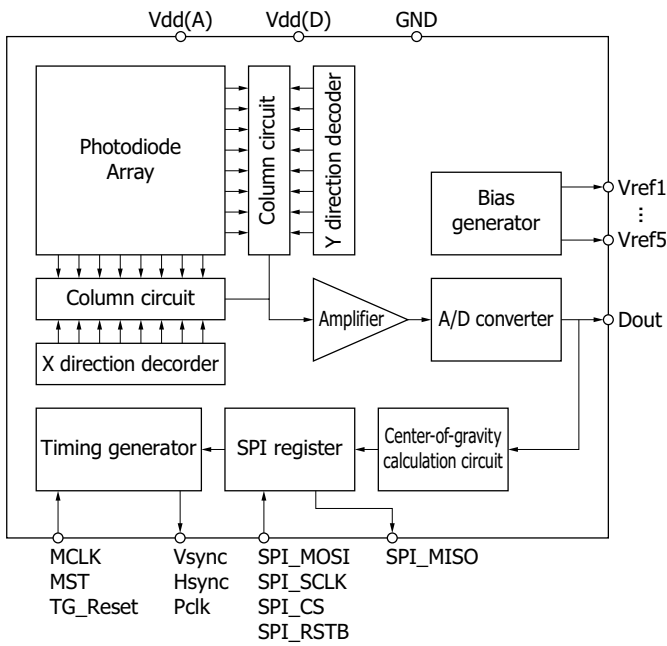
Vdd(A) Vdd(D) GND

Photodiode Array

Column circuit

Y direction decoder

Bias generator

Vref1
⋮
Vref5

Column circuit

Amplifier

A/D converter

Dout

X direction decorder

Timing generator

SPI register

Center-of-gravity calculation circuit

MCLK
MST
TG_Reset

Vsync
Hsync
Pclk

SPI_MOSI
SPI_SCLK
SPI_CS
SPI_RSTB

SPI_MISO